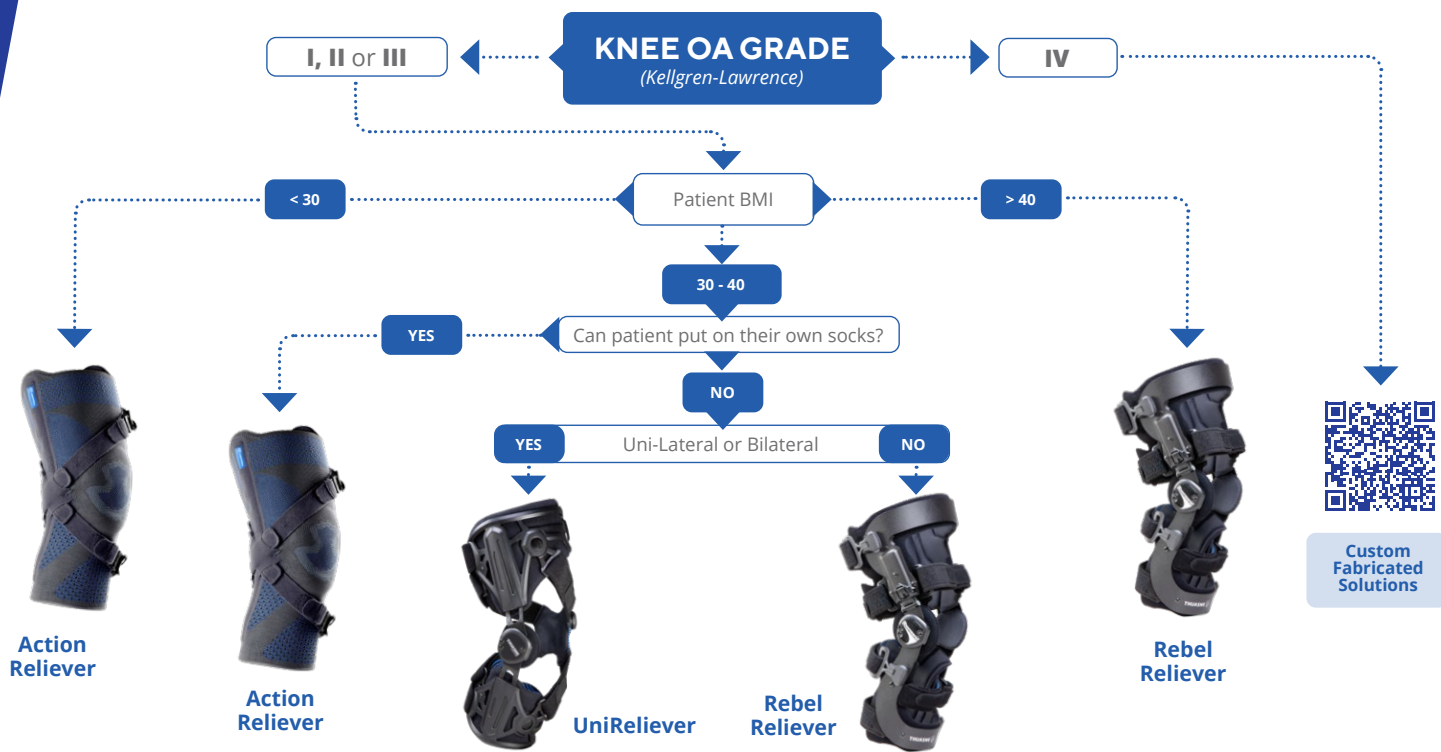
KNEE OA GRADE
(Kellgren-Lawrence)

I, II or III

IV

Patient BMI

< 30

> 40

30 - 40

YES

Can patient put on their own socks?

NO

YES

Uni-Lateral or Bilateral

NO

Action Reliever

Action Reliever

UniReliever

Rebel Reliever

Rebel Reliever

Custom Fabricated Solutions